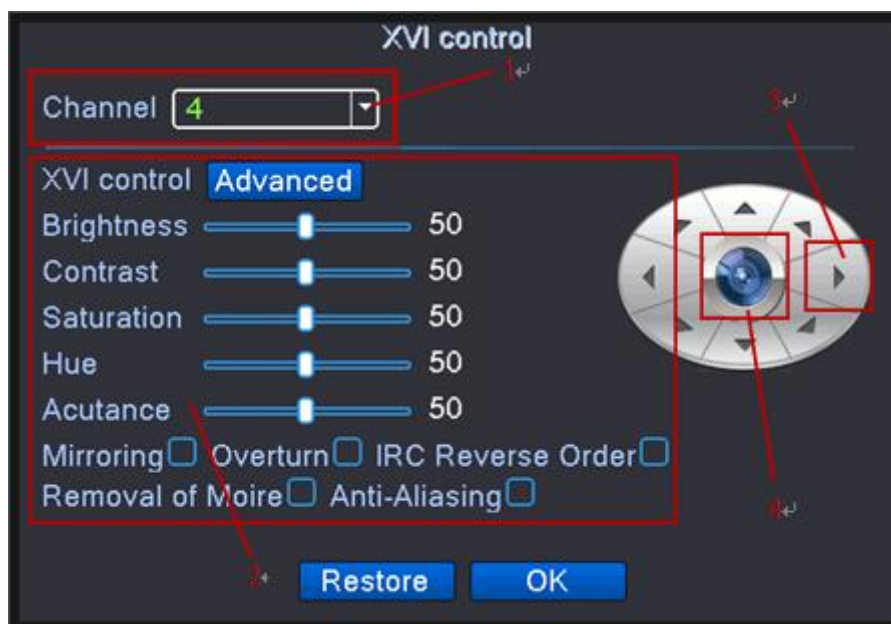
XVI control

1

Channel 4

3

XVI control Advanced

Brightness 50

Contrast 50

Saturation 50

Hue 50

Acutance 50

Mirroring Overturn IRC Reverse Order

Removal of Moire Anti-Aliasing

4

2

Restore OK